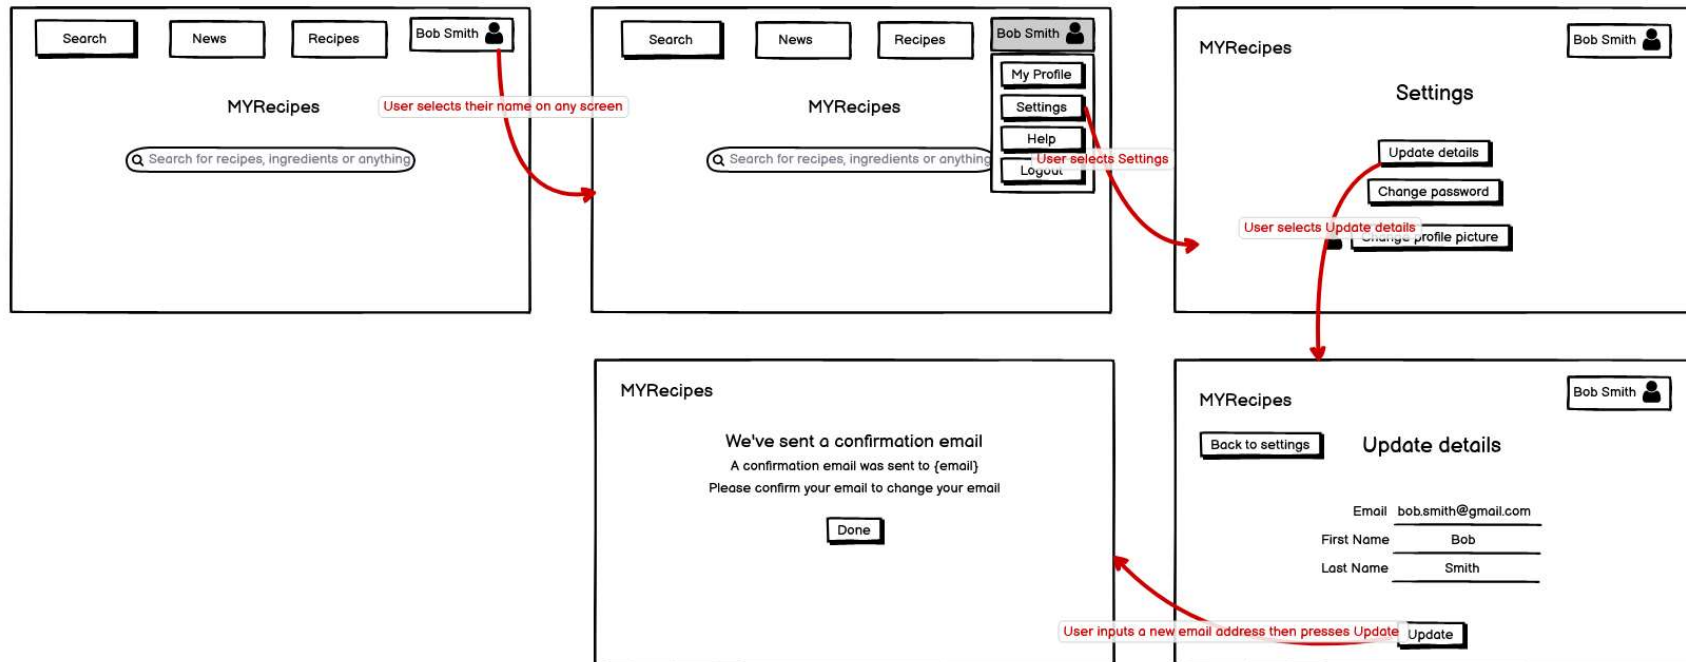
Search
News
Recipes
Bob Smith

MYRecipes

User selects their name on any screen

Search for recipes, ingredients or anything

Search
News
Recipes
Bob Smith

My Profile
Settings
Help
Logout

MYRecipes

Search for recipes, ingredients or anything

User selects Settings

MYRecipes
Bob Smith

Settings

Update details
Change password
Change profile picture

User selects Update details

MYRecipes

We've sent a confirmation email

A confirmation email was sent to {email}

Please confirm your email to change your email

Done

MYRecipes
Bob Smith

Back to settings

Update details

| | |
|---|---|
| Email | bob.smith@gmail.com |
| First Name | Bob |
| Last Name | Smith |

User inputs a new email address then presses Update

Update